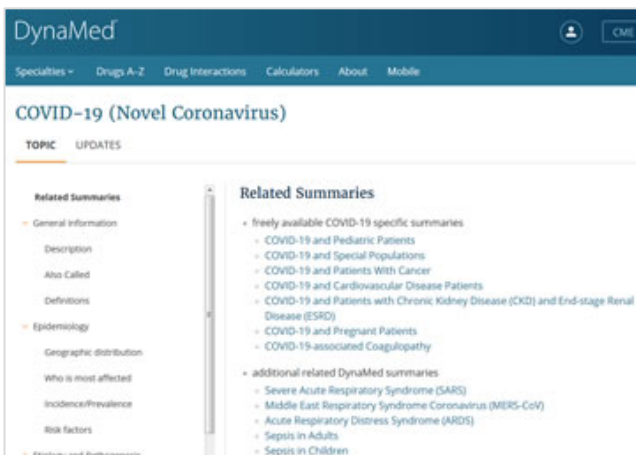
DynaMed

CME

Specialties ▾ Drugs A-Z Drug Interactions Calculators About Mobile

COVID-19 (Novel Coronavirus)

TOPIC UPDATES

Related Summaries

General Information

Description

Also Called

Definitions

Epidemiology

Geographic distribution

Who is most affected

Incidence/Prevalence

Risk factors

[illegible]

Related Summaries

freely available COVID-19 specific summaries

COVID-19 and Pediatric Patients

COVID-19 and Special Populations

COVID-19 and Patients With Cancer

COVID-19 and Cardiovascular Disease Patients

COVID-19 and Patients with Chronic Kidney Disease (CKD) and End-stage Renal Disease (ESRD)

COVID-19 and Pregnant Patients

COVID-19-associated Coagulopathy

additional related DynaMed summaries

Severe Acute Respiratory Syndrome (SARS)

Middle East Respiratory Syndrome Coronavirus (MERS-CoV)

Acute Respiratory Distress Syndrome (ARDS)

Sepsis in Adults

Sepsis in Children